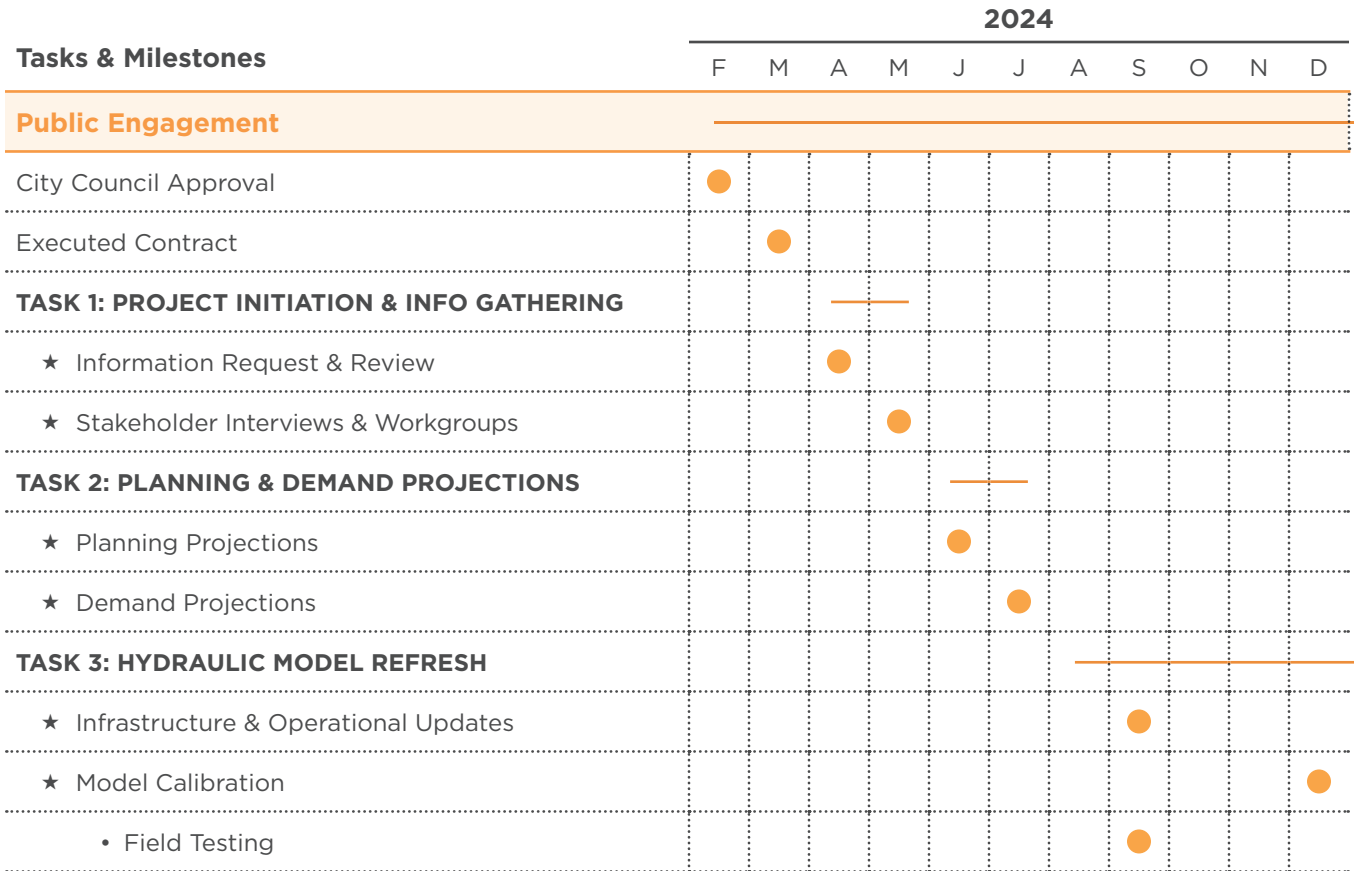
| Tasks & Milestones | 2024 F | M | A | M | J | J | A | S | O | N | D |
|---|---|---|---|---|---|---|---|---|---|---|---|
| Public Engagement | | | | | | | | | | | |
| City Council Approval | | | | | | | | | | | |
| Executed Contract | | | | | | | | | | | |
| TASK 1: PROJECT INITIATION & INFO GATHERING | | | | | | | | | | | |
| ★ Information Request & Review | | | | | | | | | | | |
| ★ Stakeholder Interviews & Workgroups | | | | | | | | | | | |
| TASK 2: PLANNING & DEMAND PROJECTIONS | | | | | | | | | | | |
| ★ Planning Projections | | | | | | | | | | | |
| ★ Demand Projections | | | | | | | | | | | |
| TASK 3: HYDRAULIC MODEL REFRESH | | | | | | | | | | | |
| ★ Infrastructure & Operational Updates | | | | | | | | | | | |
| ★ Model Calibration | | | | | | | | | | | |
| • Field Testing | | | | | | | | | | | |